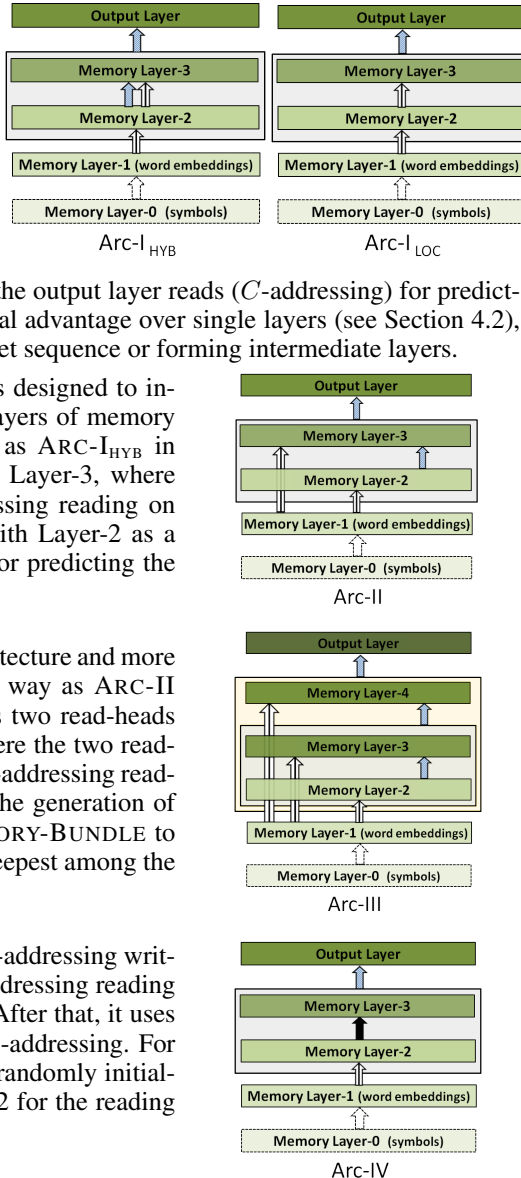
Output Layer
Memory Layer-3
Memory Layer-2
Memory Layer-1 (word embeddings)
Memory Layer-0 (symbols)
Arc-I$_{HYB}$

Output Layer
Memory Layer-3
Memory Layer-2
Memory Layer-1 (word embeddings)
Memory Layer-0 (symbols)
Arc-I$_{LOC}$

he output layer reads ($C$-addressing) for predictal advantage over single layers (see Section 4.2), et sequence or forming intermediate layers.

s designed to inayers of memory as ARC-I$_{HYB}$ in Layer-3, where ssing reading on ith Layer-2 as a or predicting the

Output Layer
Memory Layer-3
Memory Layer-2
Memory Layer-1 (word embeddings)
Memory Layer-0 (symbols)
Arc-II

tecture and more way as ARC-II s two read-heads ere the two readaddressing readhe generation of ORY-BUNDLE to eepest among the

Output Layer
Memory Layer-4
Memory Layer-3
Memory Layer-2
Memory Layer-1 (word embeddings)
Memory Layer-0 (symbols)
Arc-III

-addressing writdressing reading After that, it uses -addressing. For randomly initial2 for the reading

Output Layer
Memory Layer-3
Memory Layer-2
Memory Layer-1 (word embeddings)
Memory Layer-0 (symbols)
Arc-IV